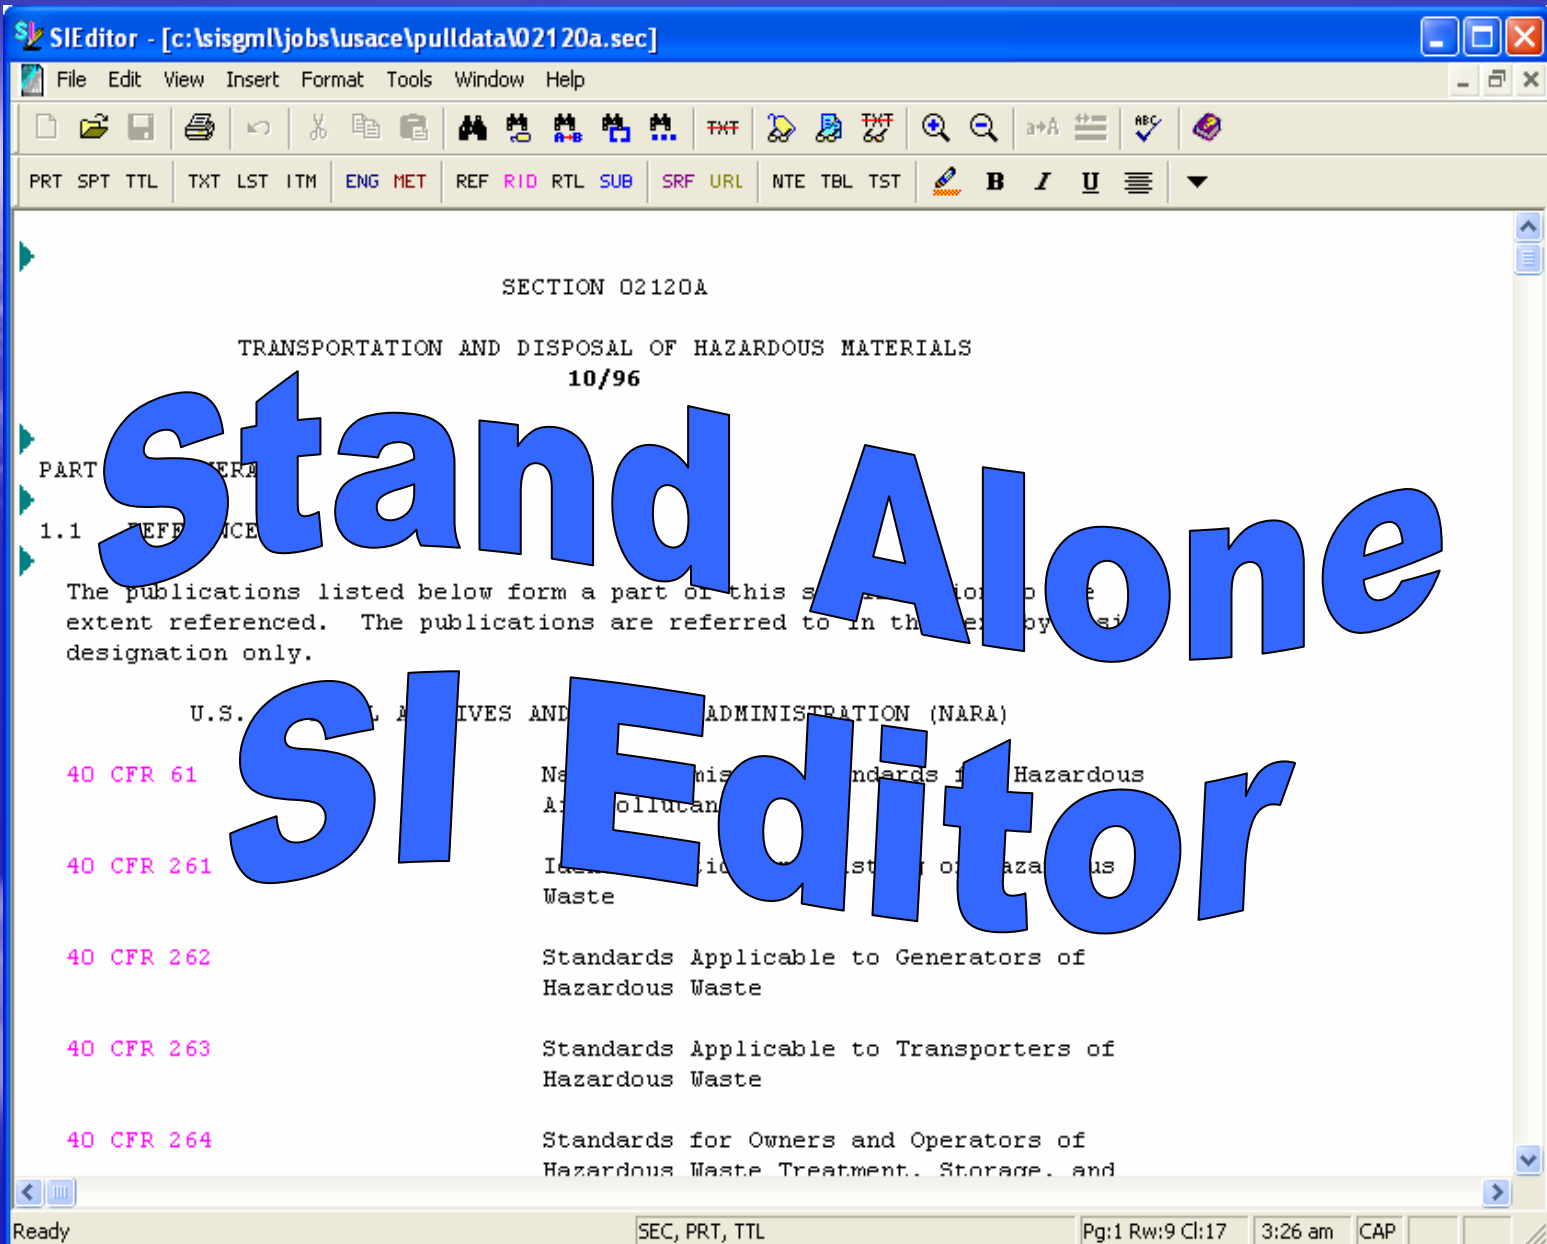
SIEditor - [c:\sisgml\jobs\usace\pulldata\02120a.sec]

File Edit View Insert Format Tools Window Help

TXT TXT

PRT SPT TTL TXT LST ITM ENG MET REF RID RTL SUB SRF URL NTE TBL TST B I U

SECTION 02120A

TRANSPORTATION AND DISPOSAL OF HAZARDOUS MATERIALS
10/96

Stand Alone SI Editor

PART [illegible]ERA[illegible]

1.1 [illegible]EF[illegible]NCE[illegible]

The publications listed below form a part of this s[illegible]io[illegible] to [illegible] extent referenced. The publications are referred to in th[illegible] by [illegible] designation only.

U.S. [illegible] A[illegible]IVES AND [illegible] ADMINISTRATION (NARA)

40 CFR 61 Na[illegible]mis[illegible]ndards f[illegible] Hazardous A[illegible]ollutan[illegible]

40 CFR 261 I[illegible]ic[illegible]st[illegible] of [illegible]aza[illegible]us Waste

40 CFR 262 Standards Applicable to Generators of Hazardous Waste

40 CFR 263 Standards Applicable to Transporters of Hazardous Waste

40 CFR 264 Standards for Owners and Operators of Hazardous Waste Treatment, Storage, and

Ready SEC, PRT, TTL Pg:1 Rw:9 Cl:17 3:26 am CAP